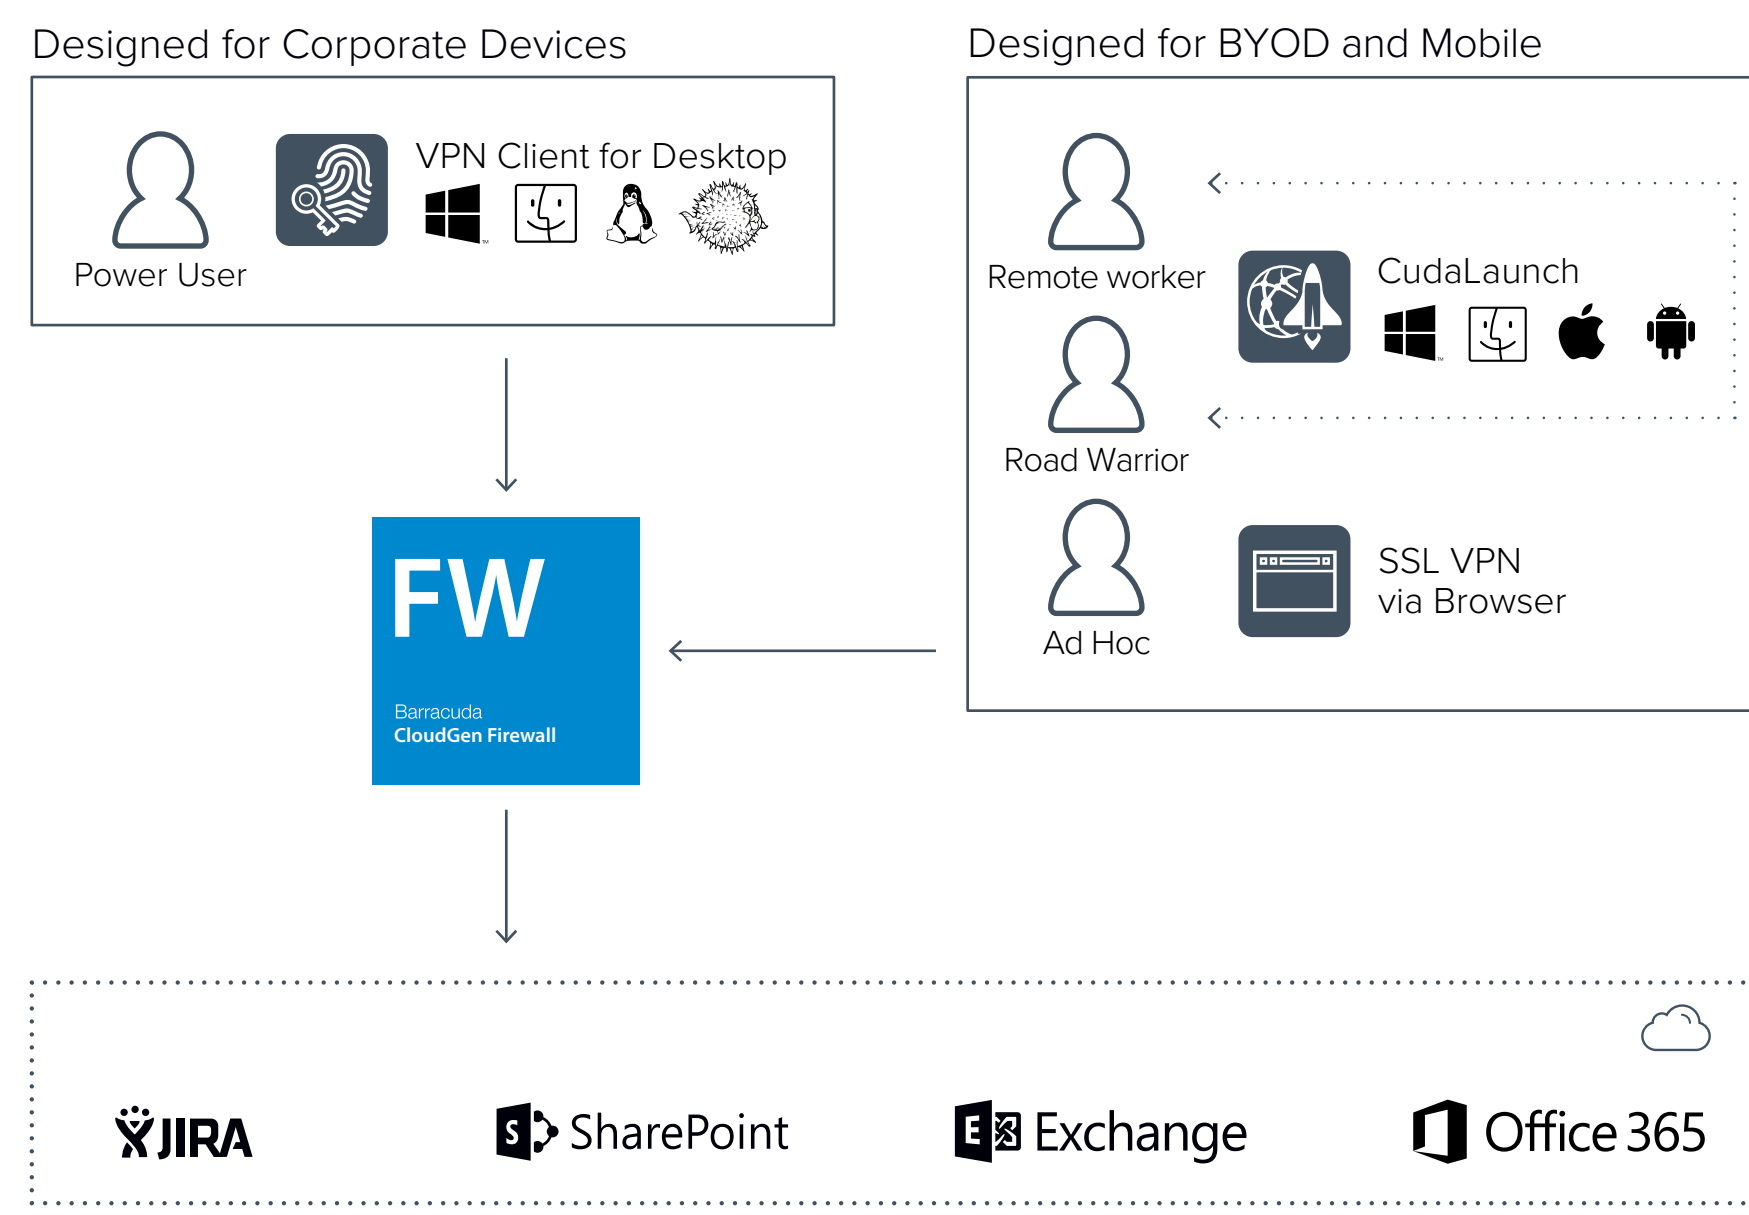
Designed for Corporate Devices

Power User

VPN Client for Desktop

Designed for BYOD and Mobile

Remote worker

Road Warrior

Ad Hoc

CudaLaunch

SSL VPN
via Browser

FW

Barracuda
CloudGen Firewall

JIRA

S SharePoint

E Exchange

Office 365